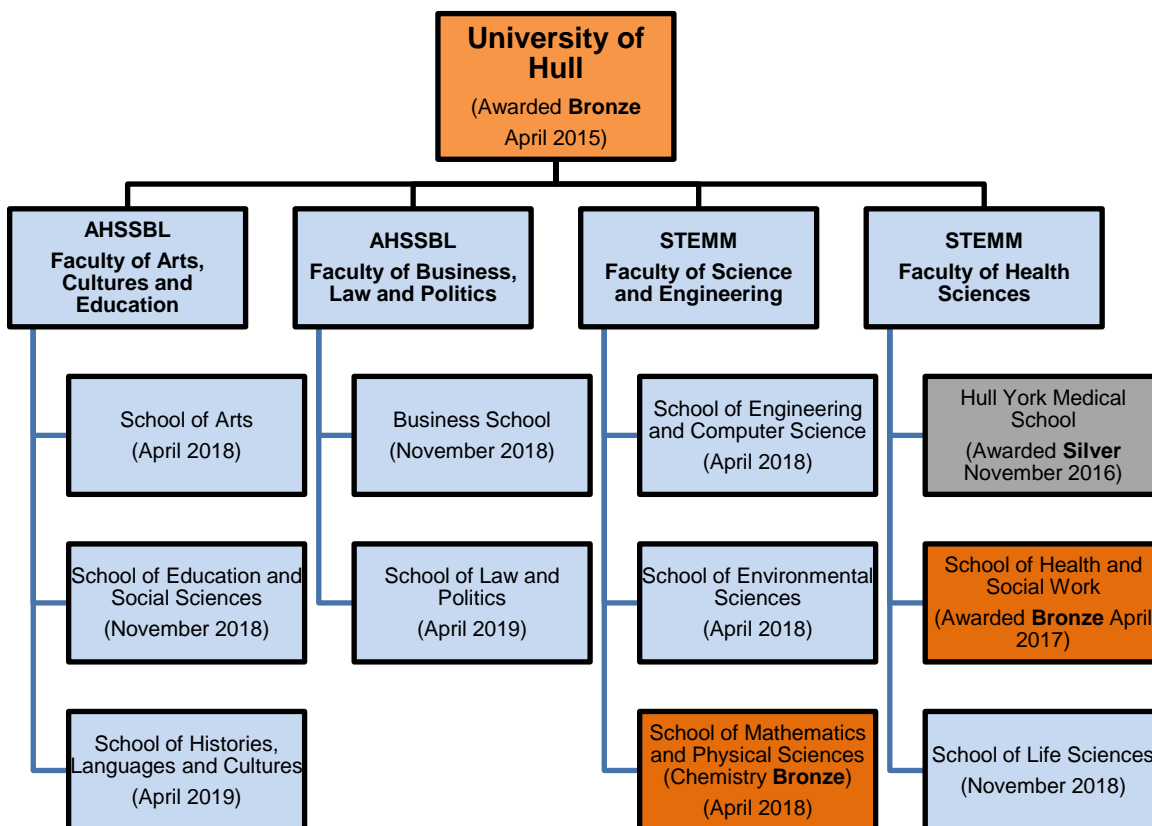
University of Hull
(Awarded Bronze April 2015)

AHSSBL
Faculty of Arts, Cultures and Education

School of Arts
(April 2018)

School of Education and Social Sciences
(November 2018)

School of Histories, Languages and Cultures
(April 2019)

AHSSBL
Faculty of Business, Law and Politics

Business School
(November 2018)

School of Law and Politics
(April 2019)

STEMM
Faculty of Science and Engineering

School of Engineering and Computer Science
(April 2018)

School of Environmental Sciences
(April 2018)

School of Mathematics and Physical Sciences
(Chemistry Bronze)
(April 2018)

STEMM
Faculty of Health Sciences

Hull York Medical School
(Awarded Silver November 2016)

School of Health and Social Work
(Awarded Bronze April 2017)

School of Life Sciences
(November 2018)